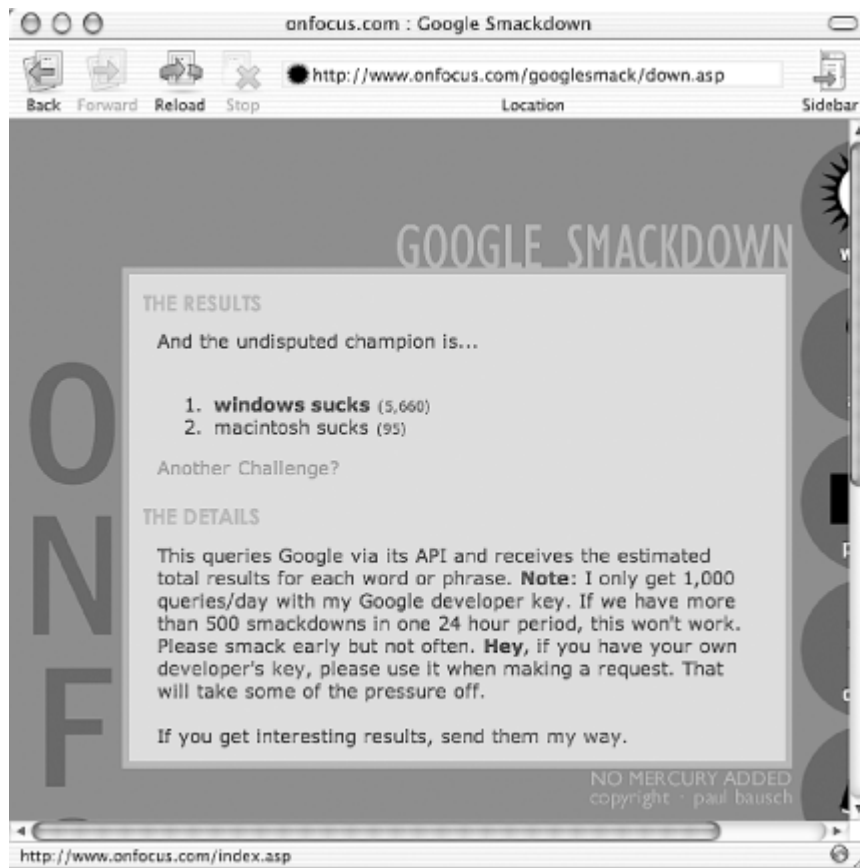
onfocus.com : Google Smackdown

Back Forward Reload Stop

http://www.onfocus.com/googlesmack/down.asp

Location

Sidebar

GOOGLE SMACKDOWN

THE RESULTS

And the undisputed champion is...

1. **windows sucks** (5,660)
2. macintosh sucks (95)

Another Challenge?

THE DETAILS

This queries Google via its API and receives the estimated total results for each word or phrase. **Note**: I only get 1,000 queries/day with my Google developer key. If we have more than 500 smackdowns in one 24 hour period, this won't work. Please smack early but not often. **Hey**, if you have your own developer's key, please use it when making a request. That will take some of the pressure off.

If you get interesting results, send them my way.

ONF

NO MERCURY ADDED
copyright · paul bausch

http://www.onfocus.com/index.asp